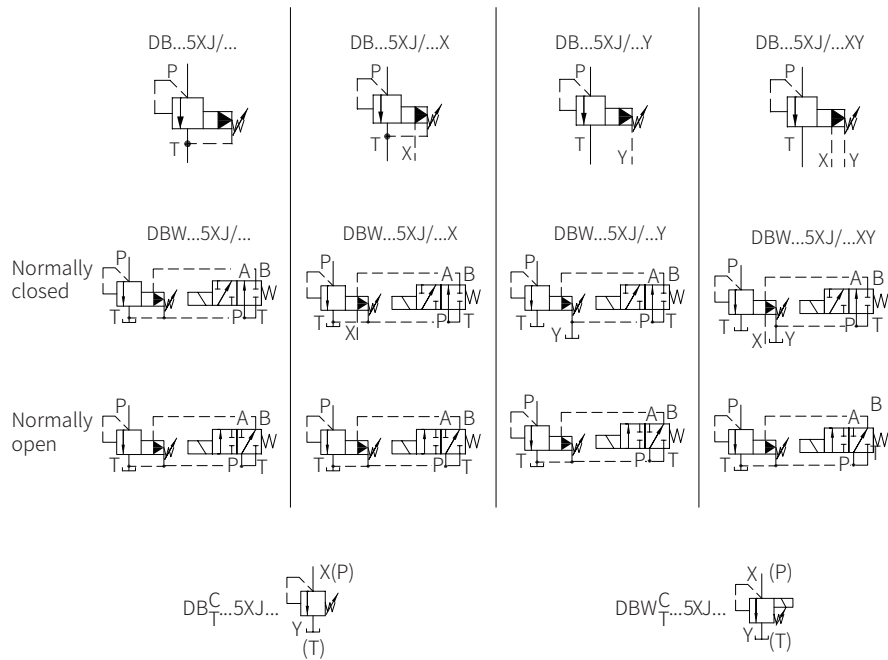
DB...5XJ/...

P

T

DB...5XJ/...X

P

T X

DB...5XJ/...Y

P

T Y

DB...5XJ/...XY

P

T X Y

Normally closed

DBW...5XJ/...

P A B W

T P T

DBW...5XJ/...X

P A B W

T X P T

DBW...5XJ/...Y

P A B W

T Y P T

DBW...5XJ/...XY

P A B W

T X Y P T

Normally open

P A B W

T P T

P A B W

T P T

P A B W

T P T

P A B W

T P

$DB^{C}_{T}$...5XJ...

X(P)

Y

(T)

$DBW^{C}_{T}$...5XJ...

X (P)

Y

(T)